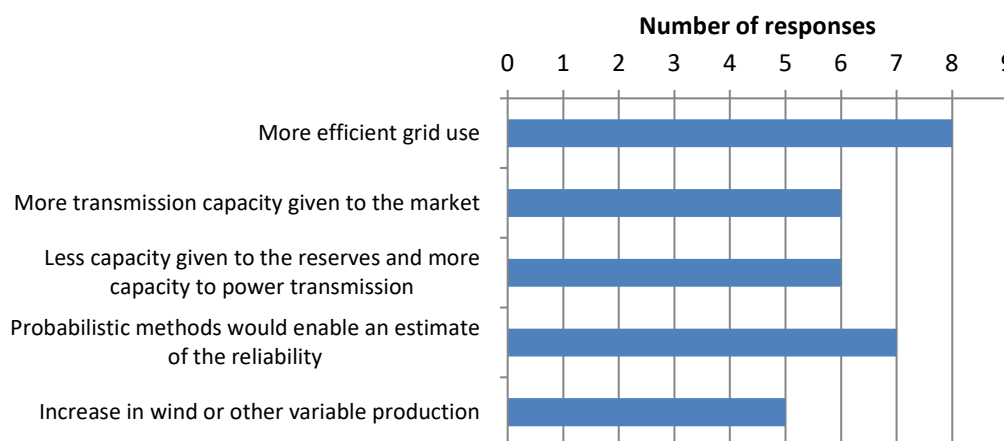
Number of responses

0 1 2 3 4 5 6 7 8 9

More efficient grid use

More transmission capacity given to the market

Less capacity given to the reserves and more capacity to power transmission

Probabilistic methods would enable an estimate of the reliability

Increase in wind or other variable production